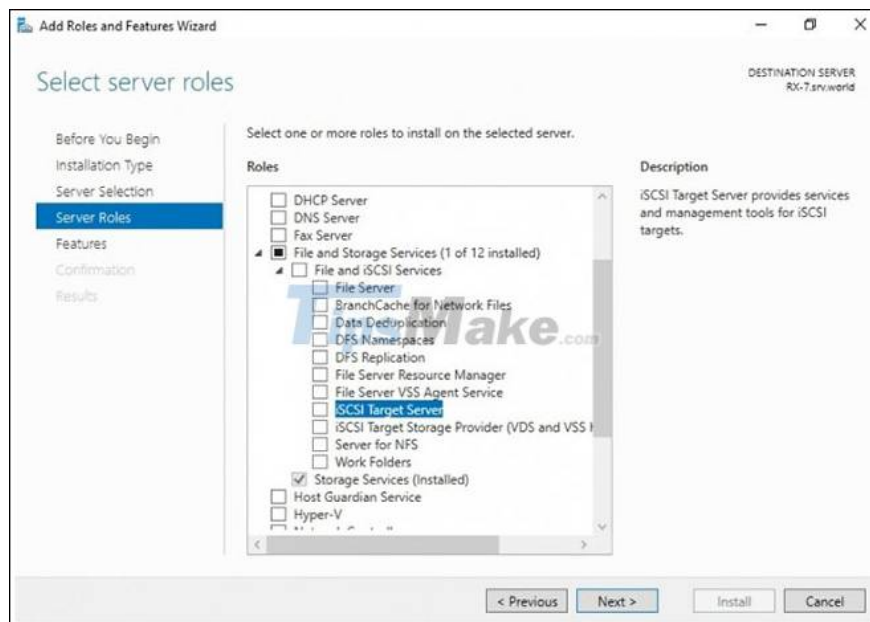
Add Roles and Features Wizard

Select server roles

DESTINATION SERVER
RX-7.srv.world

Before You Begin
Installation Type
Server Selection
Server Roles
Features
Confirmation
Results

Select one or more roles to install on the selected server.

Roles

DHCP Server
DNS Server
Fax Server
File and Storage Services (1 of 12 installed)
File and iSCSI Services
File Server
BranchCache for Network Files
Data Deduplication
DFS Namespaces
DFS Replication
File Server Resource Manager
File Server VSS Agent Service
iSCSI Target Server
iSCSI Target Storage Provider (VDS and VSS h
Server for NFS
Work Folders
Storage Services (Installed)
Host Guardian Service
Hyper-V
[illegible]

Description

iSCSI Target Server provides services and management tools for iSCSI targets.

TipsMake.com

< Previous
Next >
Install
Cancel